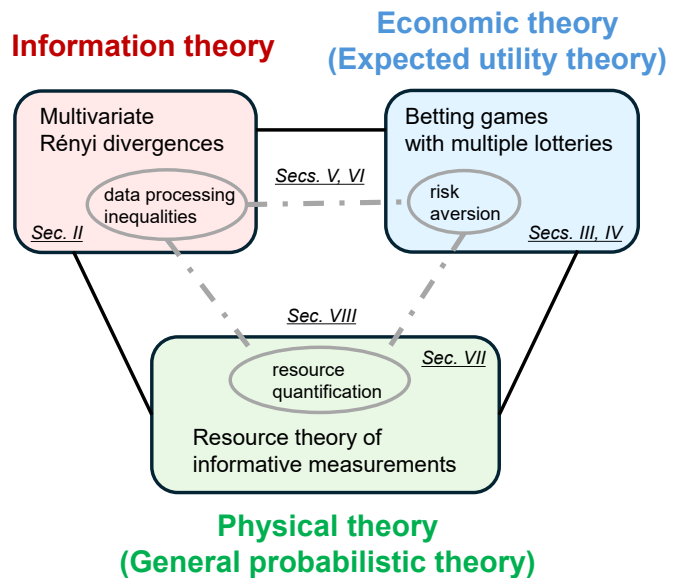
Information theory

Economic theory (Expected utility theory)

Multivariate Rényi divergences

data processing inequalities

Sec. II

Secs. V, VI

Betting games with multiple lotteries

risk aversion

Secs. III, IV

Sec. VIII

Sec. VII

resource quantification

Resource theory of informative measurements

Physical theory (General probabilistic theory)